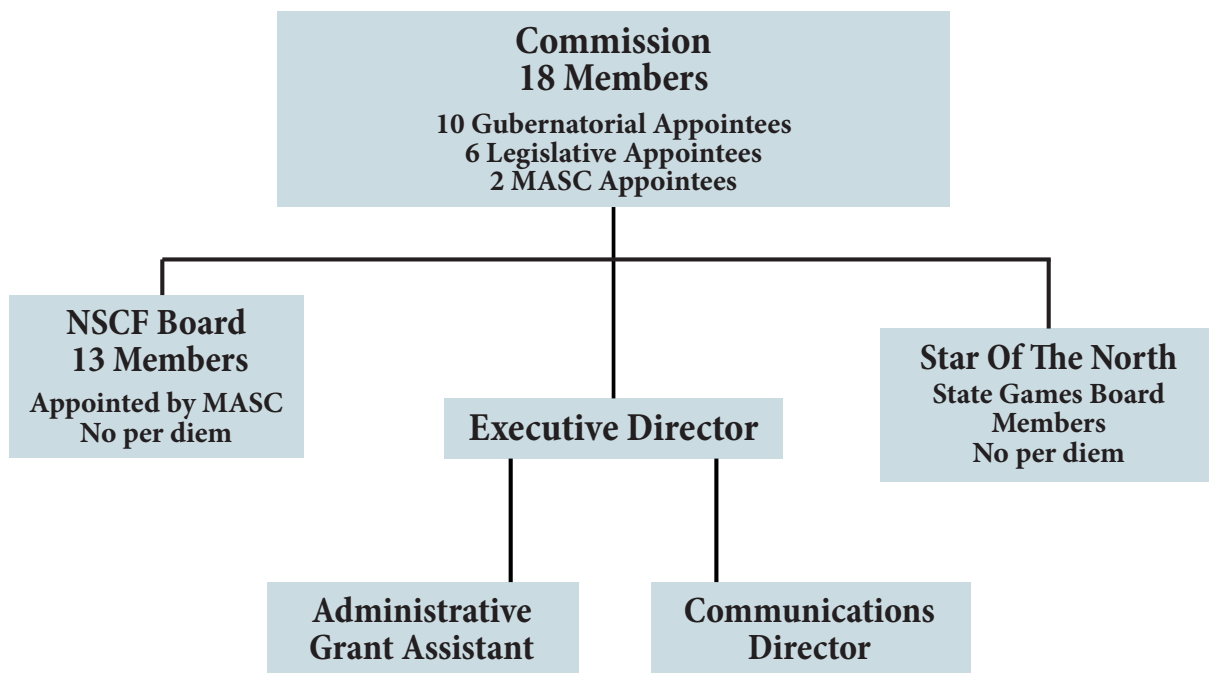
Commission
18 Members
10 Gubernatorial Appointees
6 Legislative Appointees
2 MASC Appointees

NSCF Board
13 Members
Appointed by MASC
No per diem

Executive Director

Star Of The North
State Games Board
Members
No per diem

Administrative
Grant Assistant

Communications
Director